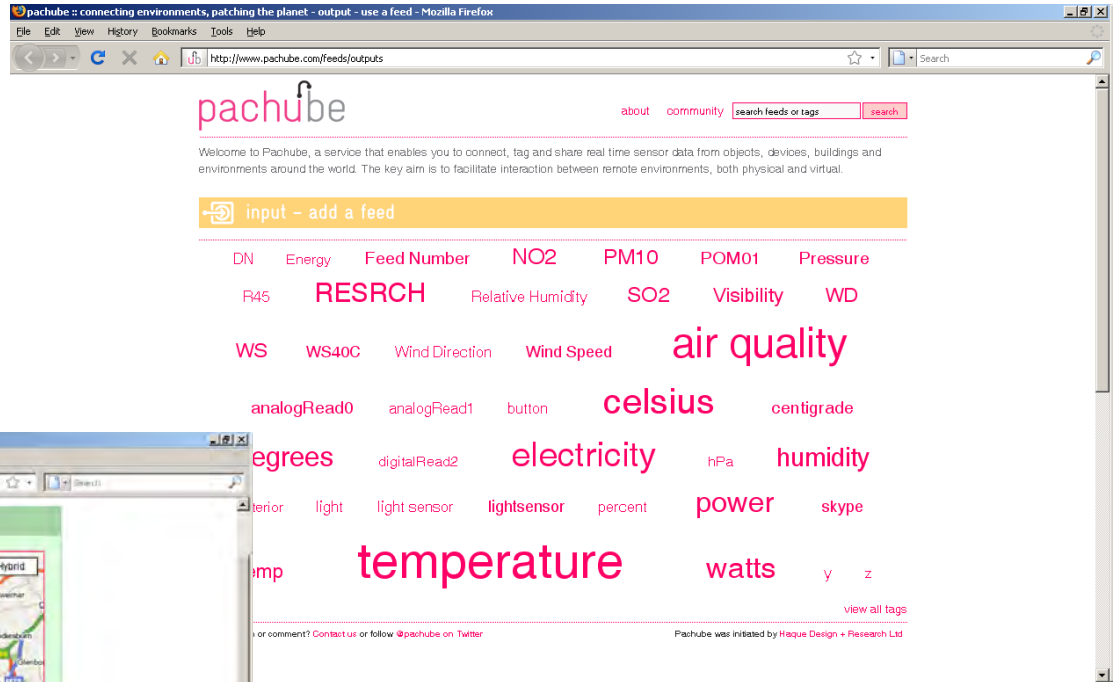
pachube :: connecting environments, patching the planet - output - use a feed - Mozilla Firefox

File Edit View History Bookmarks Tools Help

http://www.pachube.com/feeds/outputs

Search

pachube

about community search feeds or tags search

Welcome to Pachube, a service that enables you to connect, tag and share real time sensor data from objects, devices, buildings and environments around the world. The key aim is to facilitate interaction between remote environments, both physical and virtual.

input - add a feed

DN Energy Feed Number NO2 PM10 POM01 Pressure

R45 RESRCH Relative Humidity SO2 Visibility WD

WS WS40C Wind Direction Wind Speed air quality

analogRead0 analogRead1 button celsius centigrade

egrees digitalRead2 electricity hPa humidity

terior light light sensor lightsensor percent power skype

emp temperature watts y z

view all tags

or comment? Contact us or follow @pachube on Twitter

Pachube was initiated by Haque Design + Research Ltd

Search

Hybrid

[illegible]